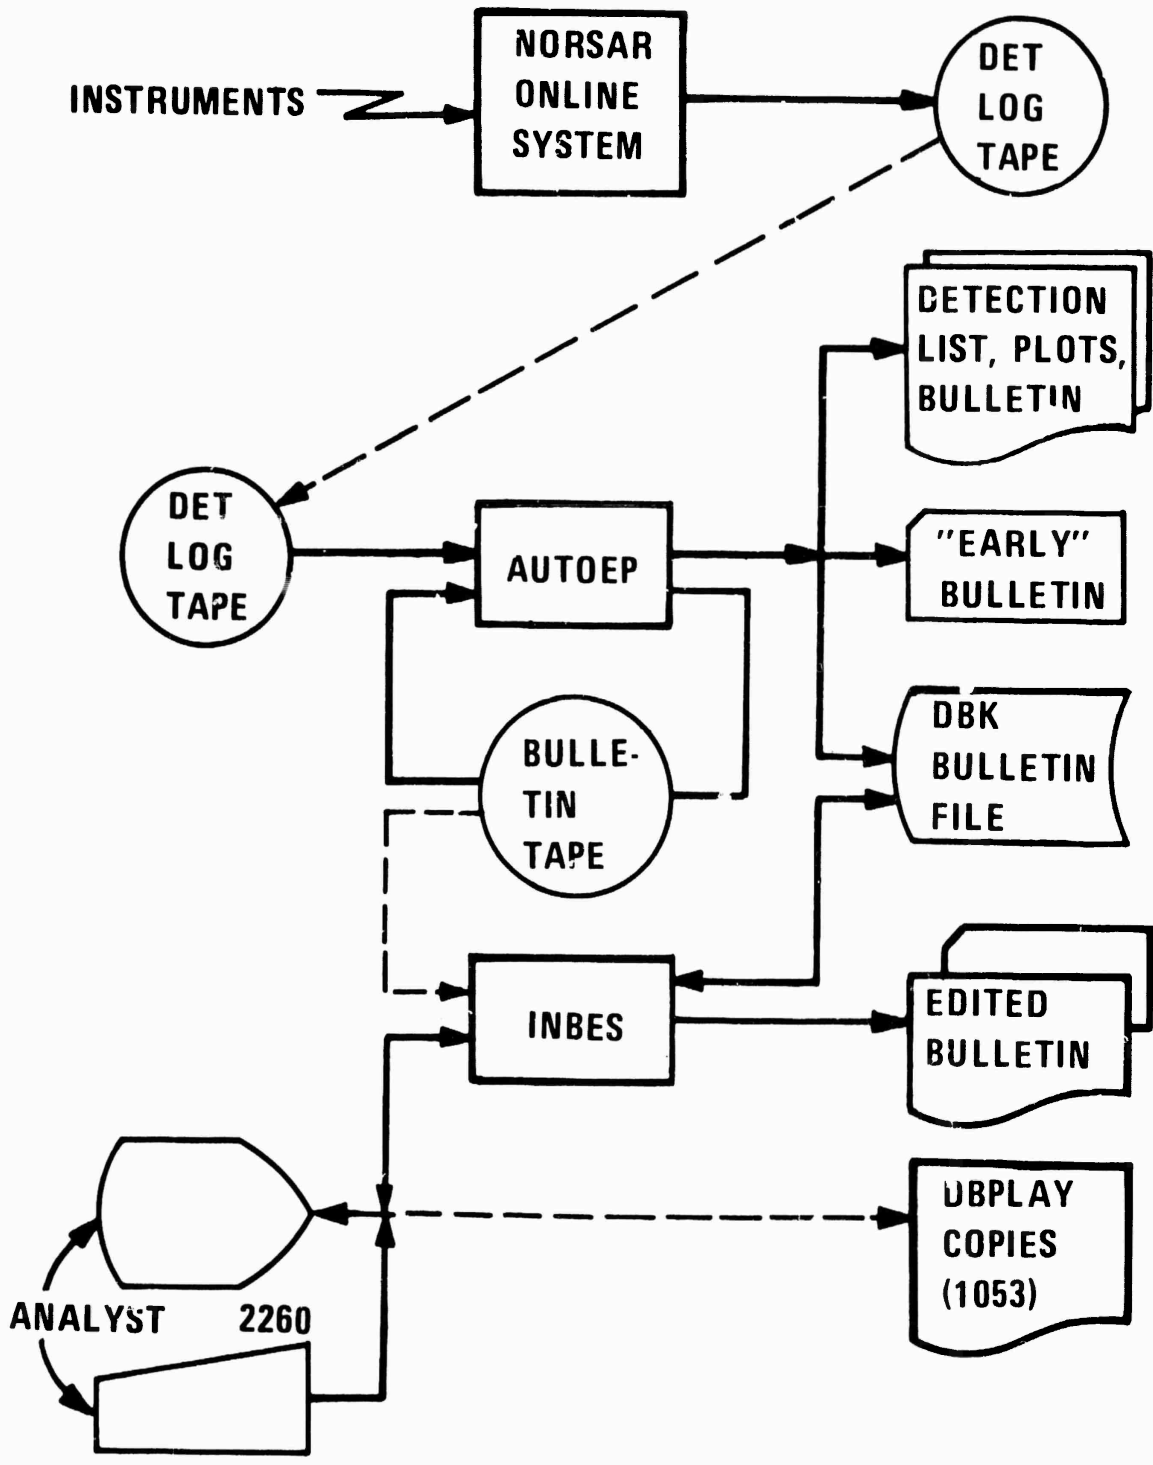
INSTRUMENTS

NORSAR ONLINE SYSTEM

DET LOG TAPE

DETECTION LIST, PLOTS, BULLETIN

DET LOG TAPE

AUTOEP

"EARLY" BULLETIN

DBK BULLETIN FILE

BULLE-TIN TAPE

INBES

EDITED BULLETIN

DBPLAY COPIES (1053)

ANALYST

2260